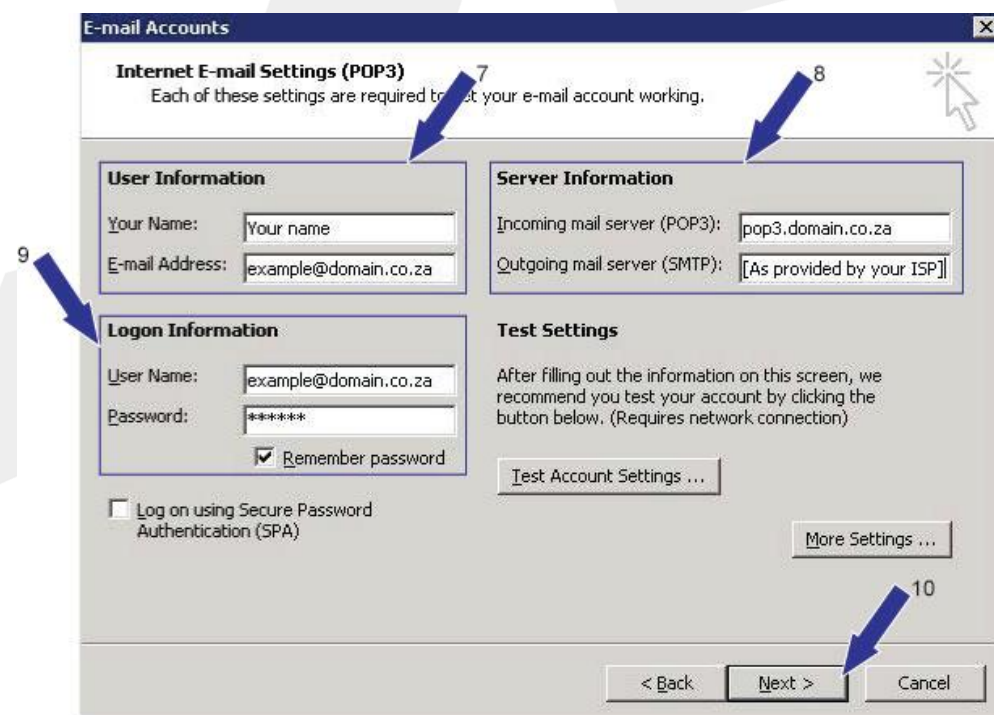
E-mail Accounts

Internet E-mail Settings (POP3)

Each of these settings are required to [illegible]t your e-mail account working.

7

8

User Information

Your Name: Your name

E-mail Address: example@domain.co.za

Server Information

Incoming mail server (POP3): pop3.domain.co.za

Outgoing mail server (SMTP): [As provided by your ISP]

9

Logon Information

User Name: example@domain.co.za

Password: ******

Remember password

Test Settings

After filling out the information on this screen, we recommend you test your account by clicking the button below. (Requires network connection)

Test Account Settings ...

Log on using Secure Password Authentication (SPA)

More Settings ...

10

< Back

Next >

Cancel